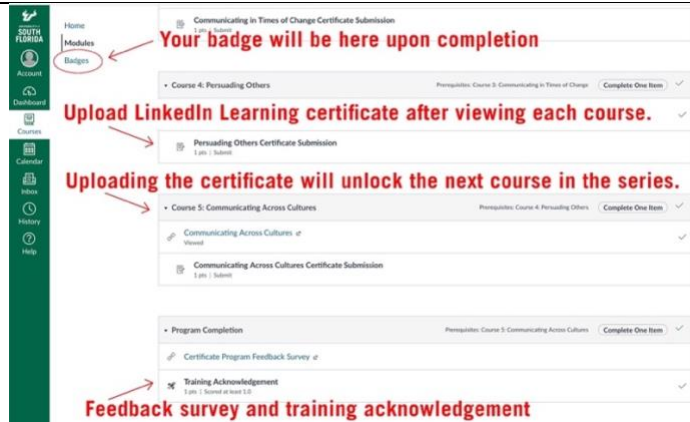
UNIVERSITY of SOUTH FLORIDA

Account

Dashboard

Courses

Calendar

Inbox

History

Help

Home

Modules

Badges

Communicating in Times of Change Certificate Submission

1 pts | Submit

Your badge will be here upon completion

Course 4: Persuading Others

Prerequisites: Course 3: Communicating in Times of Change

Complete One Item

Upload LinkedIn Learning certificate after viewing each course.

Persuading Others Certificate Submission

1 pts | Submit

Uploading the certificate will unlock the next course in the series.

Course 5: Communicating Across Cultures

Prerequisites: Course 4: Persuading Others

Complete One Item

Communicating Across Cultures

Viewed

Communicating Across Cultures Certificate Submission

1 pts | Submit

Program Completion

Prerequisites: Course 5: Communicating Across Cultures

Complete One Item

Certificate Program Feedback Survey

Training Acknowledgement

1 pts | Scored at least 1.0

Feedback survey and training acknowledgement